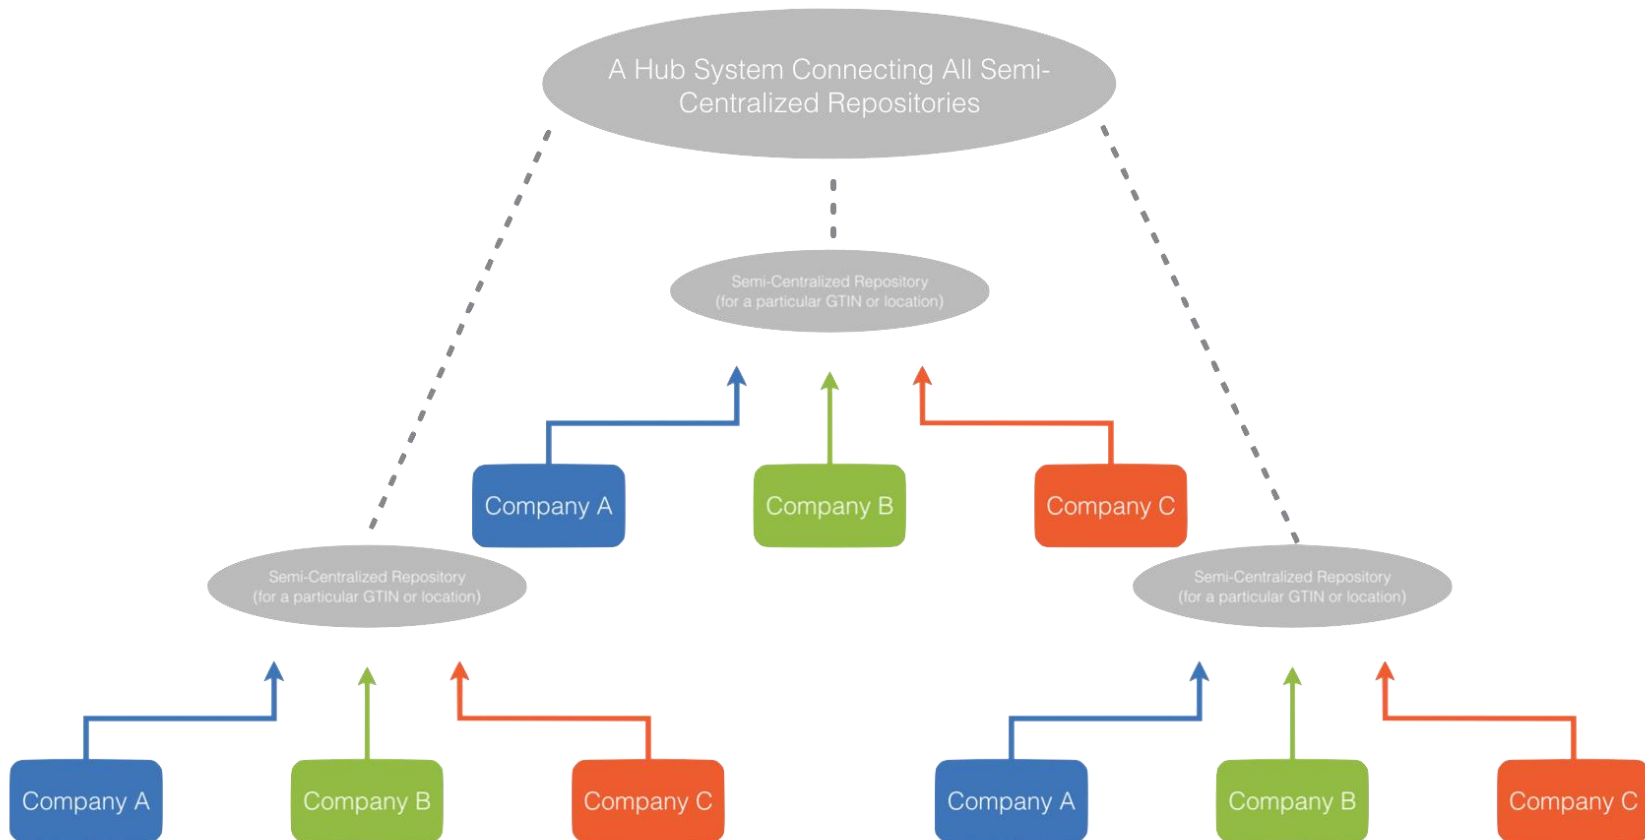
A Hub System Connecting All Semi-Centralized Repositories

Semi-Centralized Repository
(for a particular GTIN or location)

Company A

Company B

Company C

Semi-Centralized Repository
(for a particular GTIN or location)

Semi-Centralized Repository
(for a particular GTIN or location)

Company A

Company B

Company C

Company A

Company B

Company C